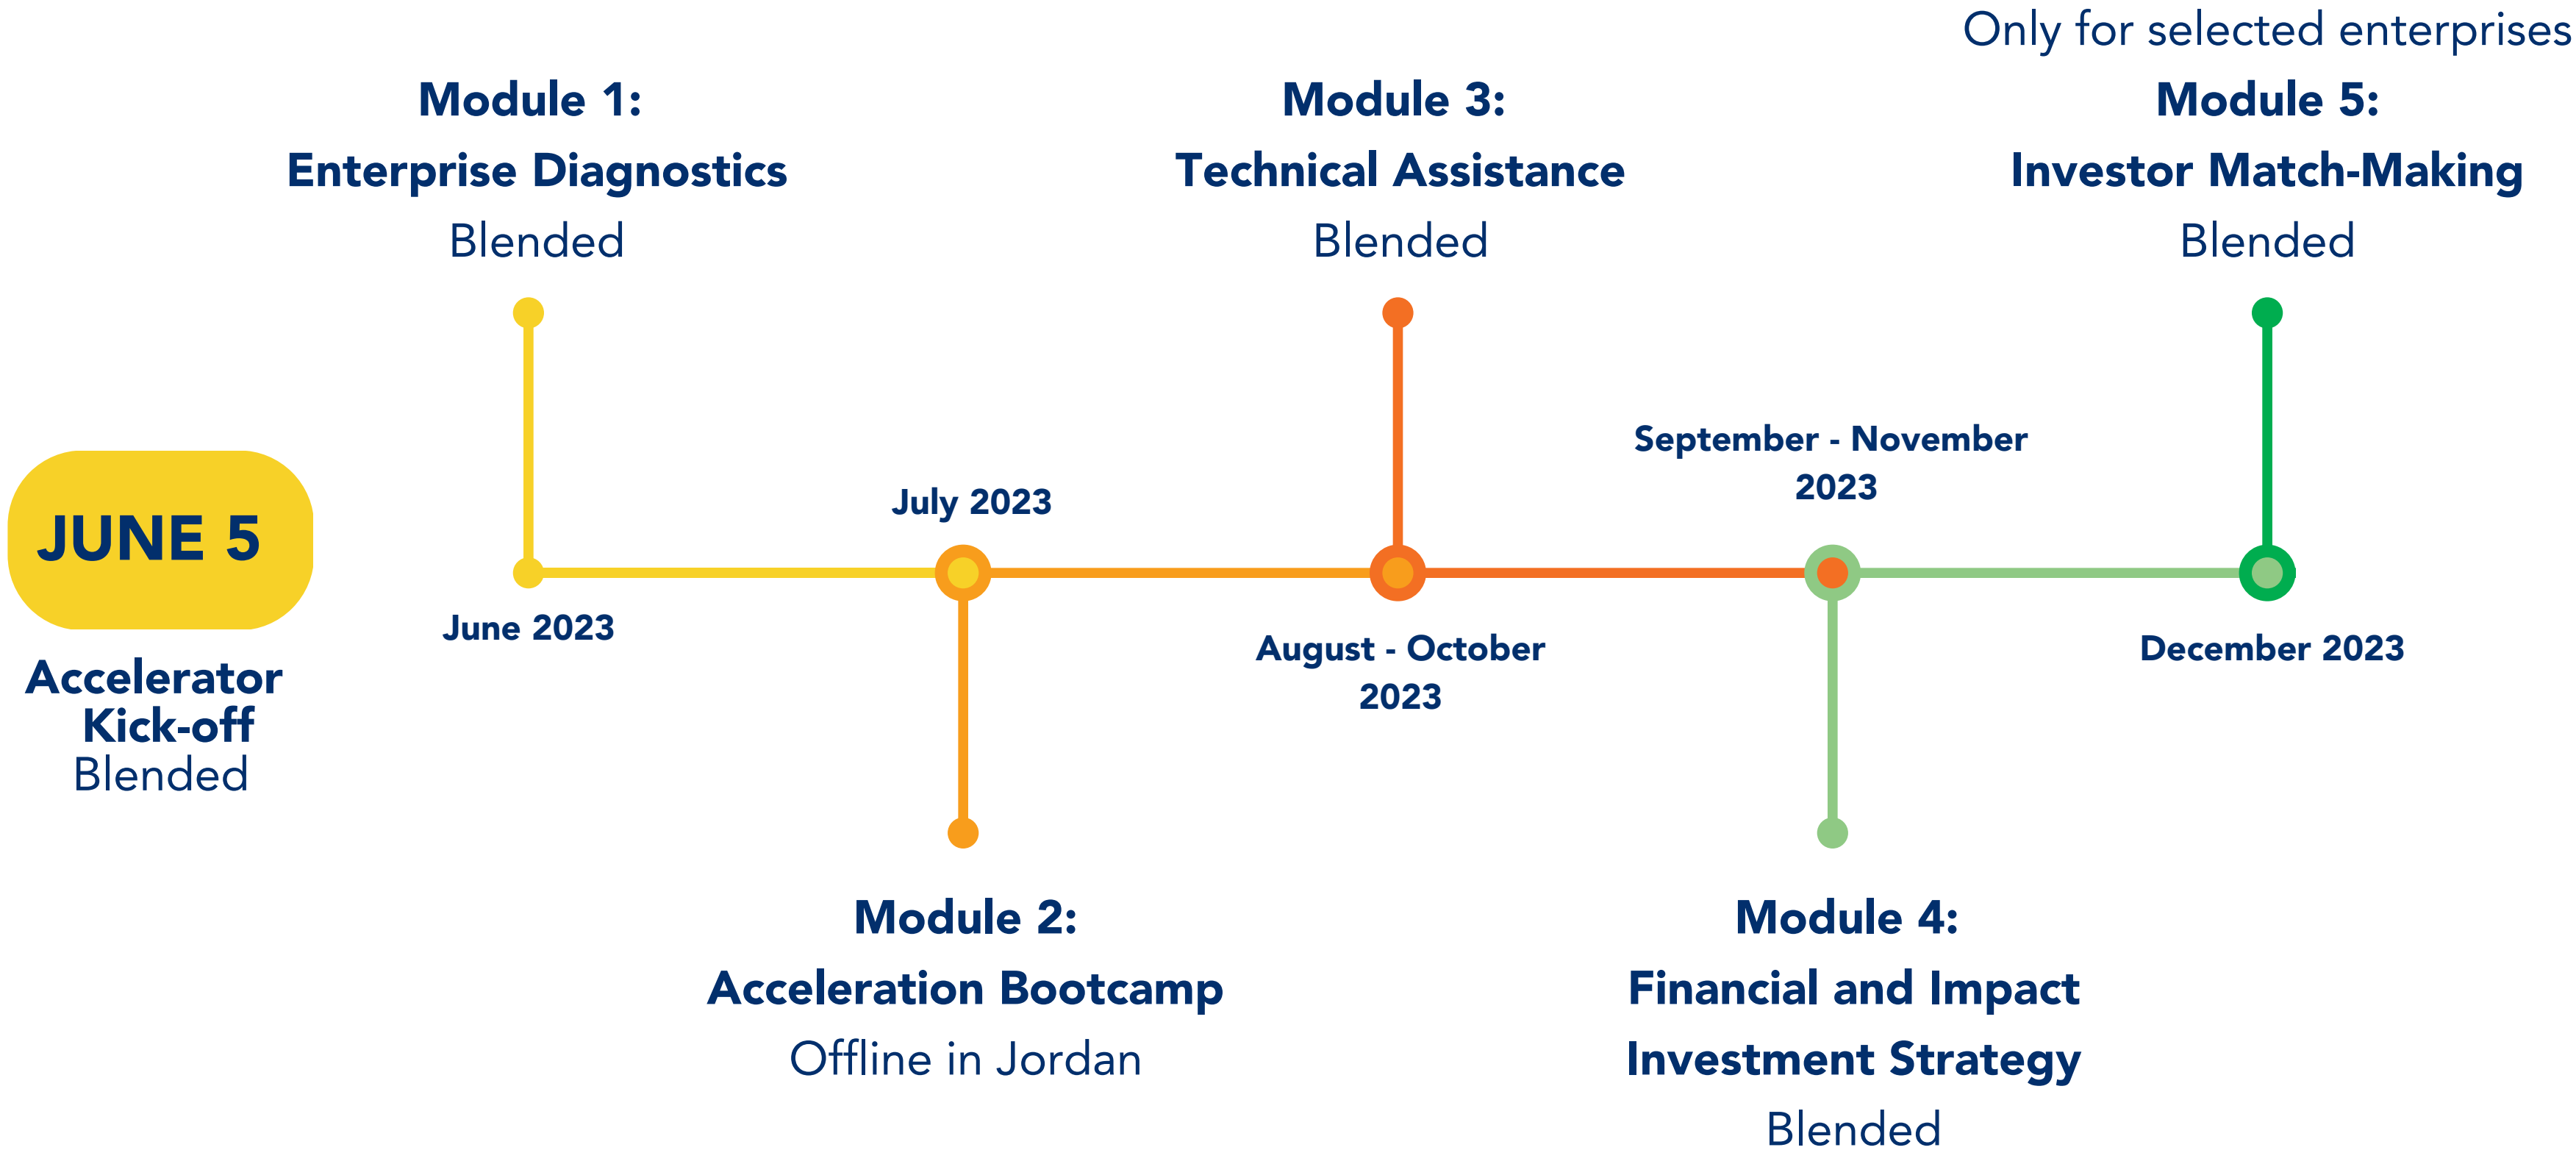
JUNE 5

Accelerator Kick-off
Blended

Module 1:
Enterprise Diagnostics
Blended

June 2023

July 2023

Module 2:
Acceleration Bootcamp
Offline in Jordan

Module 3:
Technical Assistance
Blended

August - October 2023

September - November 2023

Module 4:
Financial and Impact Investment Strategy
Blended

Only for selected enterprises
Module 5:
Investor Match-Making
Blended

December 2023